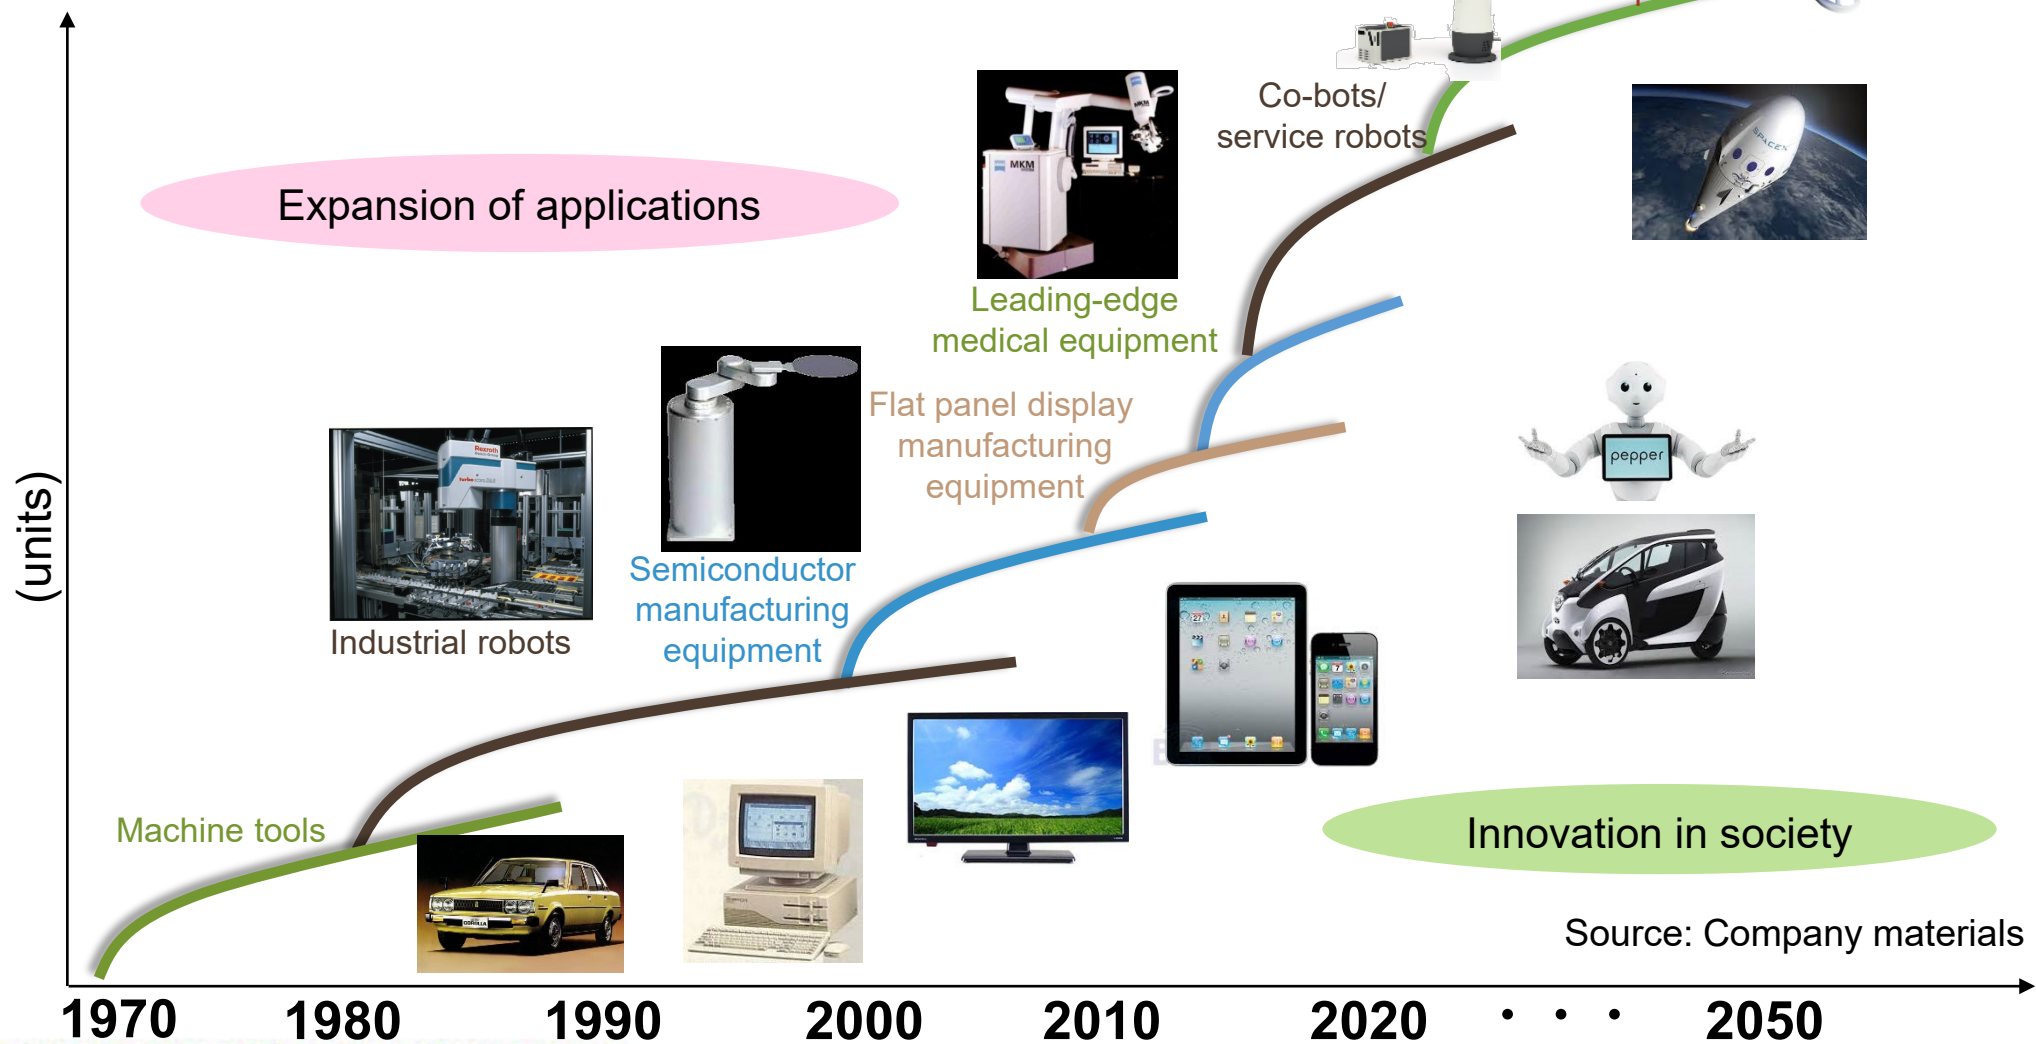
(units)

Expansion of applications

Co-bots/ service robots

Leading-edge medical equipment

Flat panel display manufacturing equipment

Semiconductor manufacturing equipment

Industrial robots

Machine tools

pepper

Innovation in society

Source: Company materials

1970 1980 1990 2000 2010 2020 • • • 2050